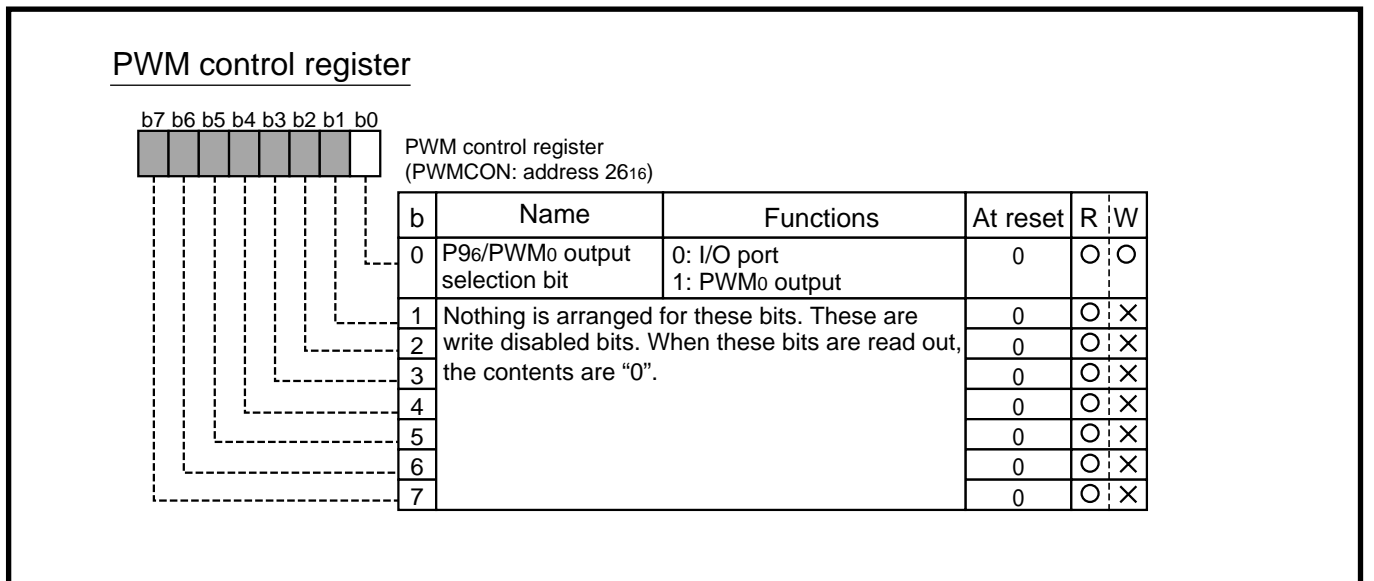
PWM control register

b7 b6 b5 b4 b3 b2 b1 b0

PWM control register
(PWMCON: address $26_{16}$)

| b | Name | Functions | At reset | R | W |
|---|---|---|---|---|---|
| 0 | $P9_6$/$PWM_0$ output selection bit | 0: I/O port<br>1: $PWM_0$ output | 0 | ○ | ○ |
| 1 | Nothing is arranged for these bits. These are write disabled bits. When these bits are read out, the contents are “0”. | | 0 | ○ | × |
| 2 | | | 0 | ○ | × |
| 3 | | | 0 | ○ | × |
| 4 | | | 0 | ○ | × |
| 5 | | | 0 | ○ | × |
| 6 | | | 0 | ○ | × |
| 7 | | | 0 | ○ | × |